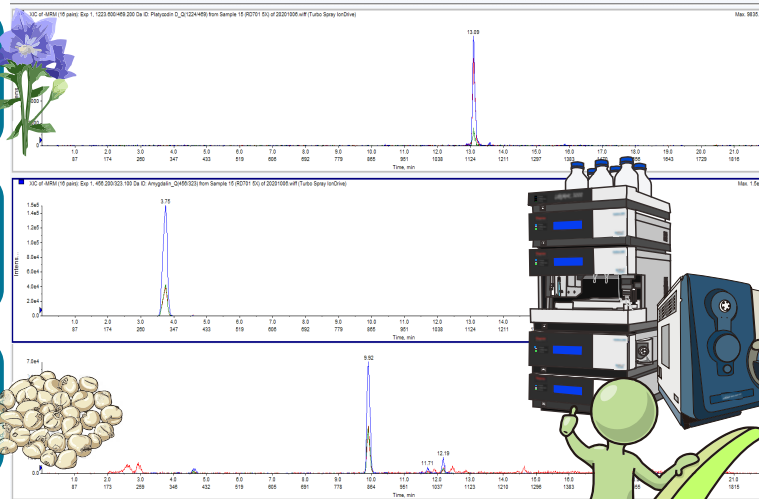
XIC of +MRM (16 pairs): Exp 1, 1223.600/469.200 Da ID: Platycodin D_Q(1224/469) from Sample 15 (RD701 5X) of 20201008.wiff (Turbo Spray IonDrive)

Max. 9835

13.09

1.0 2.0 3.0 4.0 5.0 6.0 7.0 8.0 9.0 10.0 11.0 12.0 13.0 14.0 15.0 16.0 17.0 18.0 19.0 20.0 21.0

87 174 260 347 433 519 606 692 779 865 951 1038 1124 1211 1297 1383 1470 1556 1643 1729 1816

XIC of +MRM (16 pairs): Exp 1, 456.200/323.100 Da ID: Amygdalin_Q(456/323) from Sample 15 (RD701 5X) of 20201008.wiff (Turbo Spray IonDrive)

Max. 1.5e

1.5e5
1.4e5
1.2e5
1.0e5
8.0e4
6.0e4
4.0e4
2.0e4
0.0

Intens.

3.75

1.0 2.0 3.0 4.0 5.0 6.0 7.0 8.0 9.0 10.0 11.0 12.0 13.0 14.0

87 174 260 347 433 519 606 692 779 865 951 1038 1124 1211

Time, min

7.0e4

9.52

11.71

12.19

1.0 2.0 3.0 4.0 5.0 6.0 7.0 8.0 9.0 10.0 11.0 12.0 13.0 14.0 15.0 16.0 21.0

87 173 259 346 432 518 605 691 778 864 951 1037 1123 1210 1296 1383 1815

Time, min